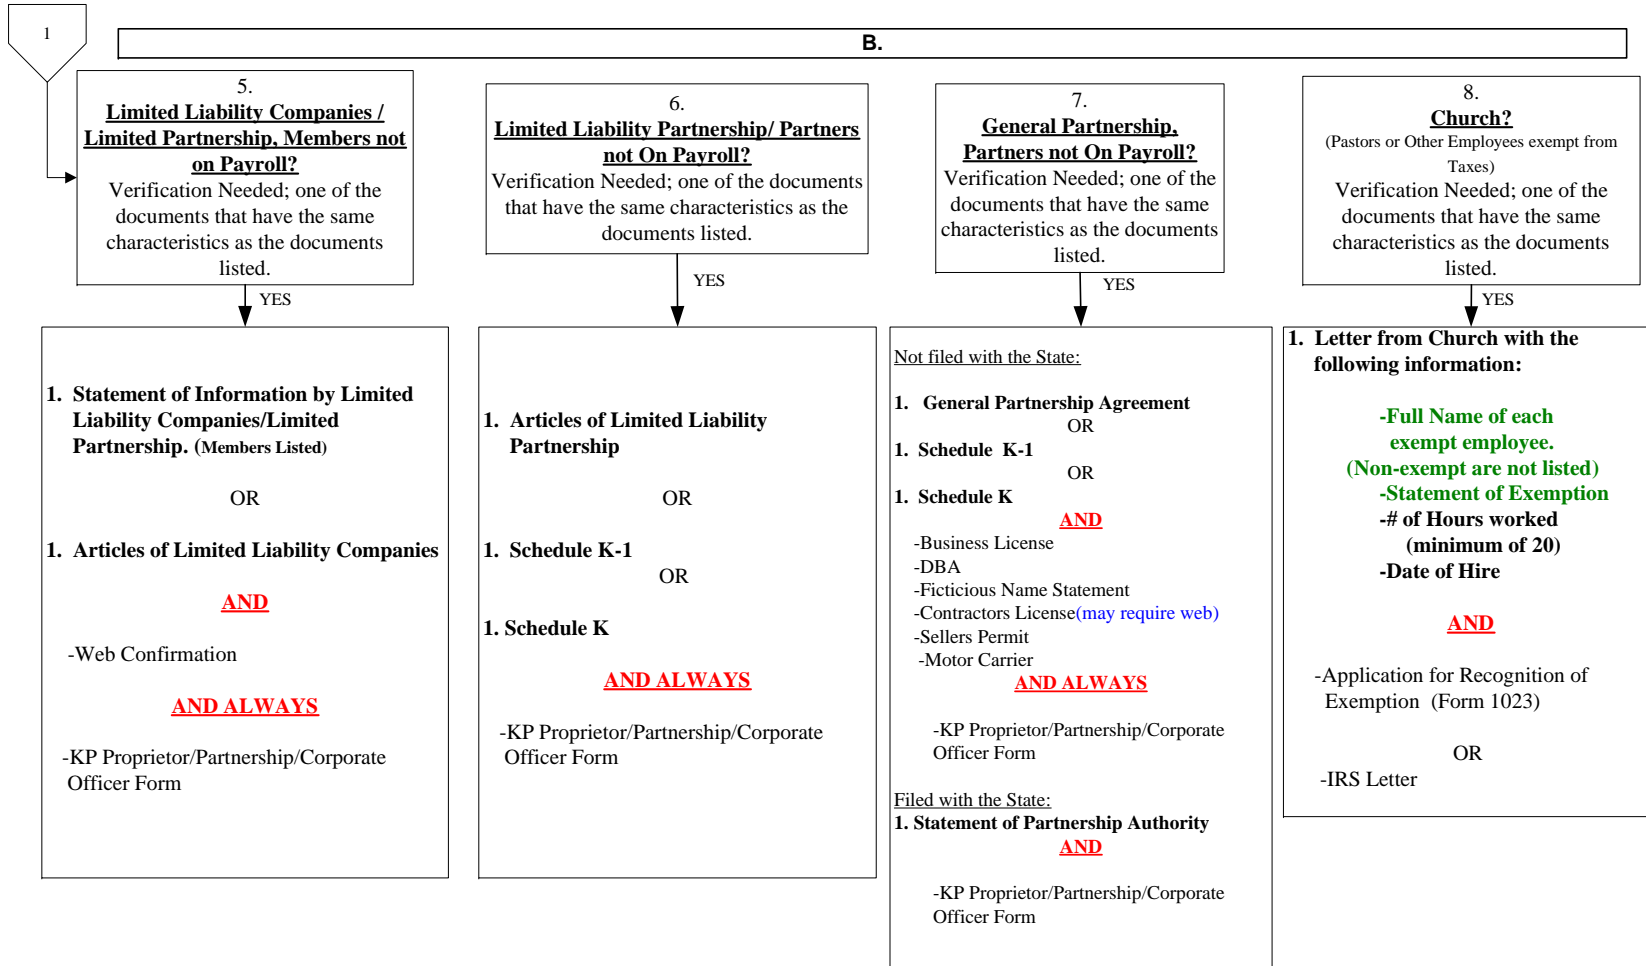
1

B.

5.
Limited Liability Companies / Limited Partnership, Members not on Payroll?
Verification Needed; one of the documents that have the same characteristics as the documents listed.

YES

1. Statement of Information by Limited Liability Companies/Limited Partnership. (Members Listed)

OR

1. Articles of Limited Liability Companies

AND

-Web Confirmation

AND ALWAYS

-KP Proprietor/Partnership/Corporate Officer Form

6.
Limited Liability Partnership/ Partners not On Payroll?
Verification Needed; one of the documents that have the same characteristics as the documents listed.

YES

1. Articles of Limited Liability Partnership

OR

1. Schedule K-1

OR

1. Schedule K

AND ALWAYS

-KP Proprietor/Partnership/Corporate Officer Form

7.
General Partnership, Partners not On Payroll?
Verification Needed; one of the documents that have the same characteristics as the documents listed.

YES

Not filed with the State:

1. General Partnership Agreement
OR
1. Schedule K-1
OR
1. Schedule K
AND
-Business License
-DBA
-Ficticious Name Statement
-Contractors License(may require web)
-Sellers Permit
-Motor Carrier
AND ALWAYS

-KP Proprietor/Partnership/Corporate Officer Form

Filed with the State:
1. Statement of Partnership Authority
AND

-KP Proprietor/Partnership/Corporate Officer Form

8.
Church?
(Pastors or Other Employees exempt from Taxes)
Verification Needed; one of the documents that have the same characteristics as the documents listed.

YES

1. Letter from Church with the following information:

-Full Name of each exempt employee.
(Non-exempt are not listed)
-Statement of Exemption
-# of Hours worked (minimum of 20)
-Date of Hire

AND

-Application for Recognition of Exemption (Form 1023)

OR

-IRS Letter